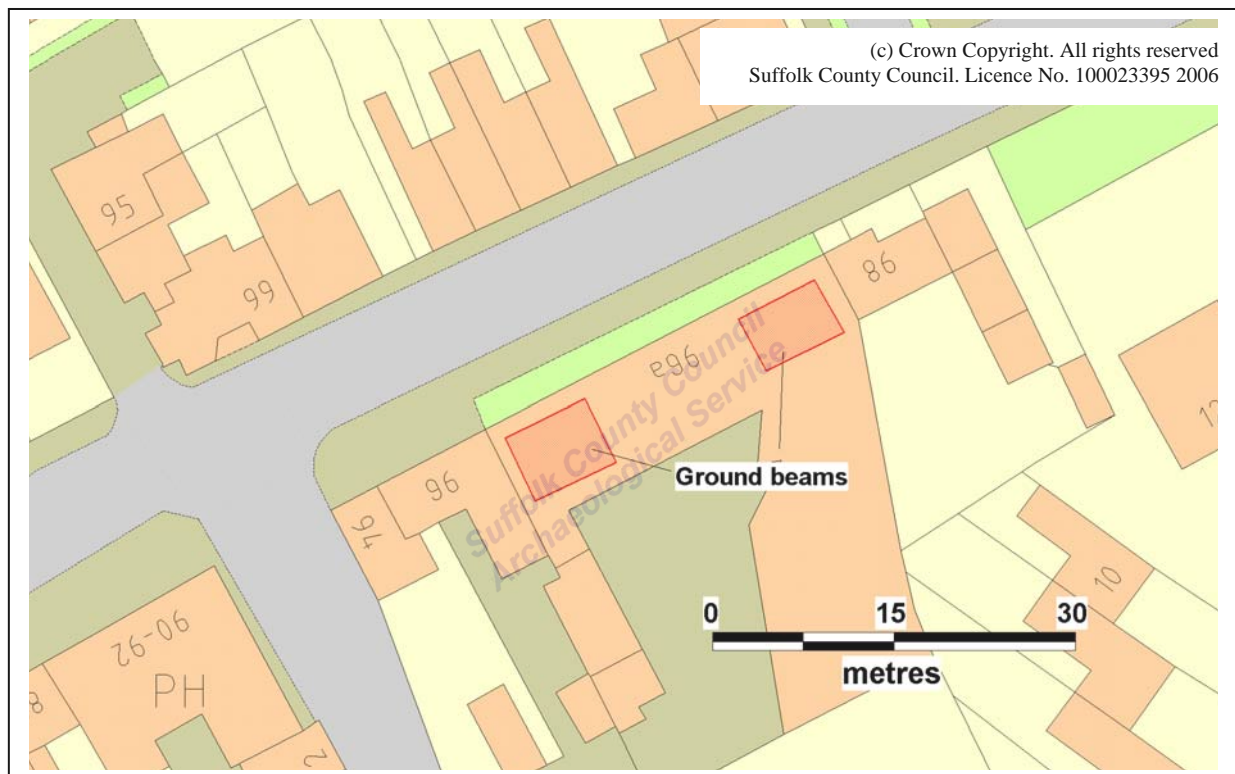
(c) Crown Copyright. All rights reserved
Suffolk County Council. Licence No. 100023395 2006

95

99

86

96a

Suffolk County Council
Archaeological Service

Ground beams

96

94

12

10

0 15 30
metres

90-92

PH

8

2